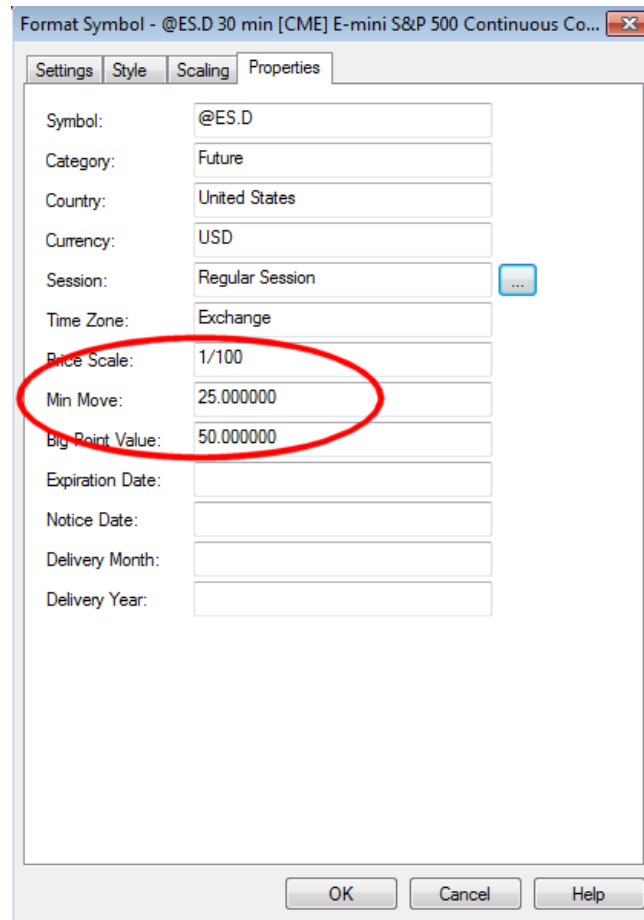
Format Symbol - @ES.D 30 min [CME] E-mini S&P 500 Continuous Co...

Settings | Style | Scaling | Properties

Symbol: @ES.D
Category: Future
Country: United States
Currency: USD
Session: Regular Session ...
Time Zone: Exchange
Price Scale: 1/100
Min Move: 25.000000
Big Point Value: 50.000000
Expiration Date:
Notice Date:
Delivery Month:
Delivery Year:

OK | Cancel | Help